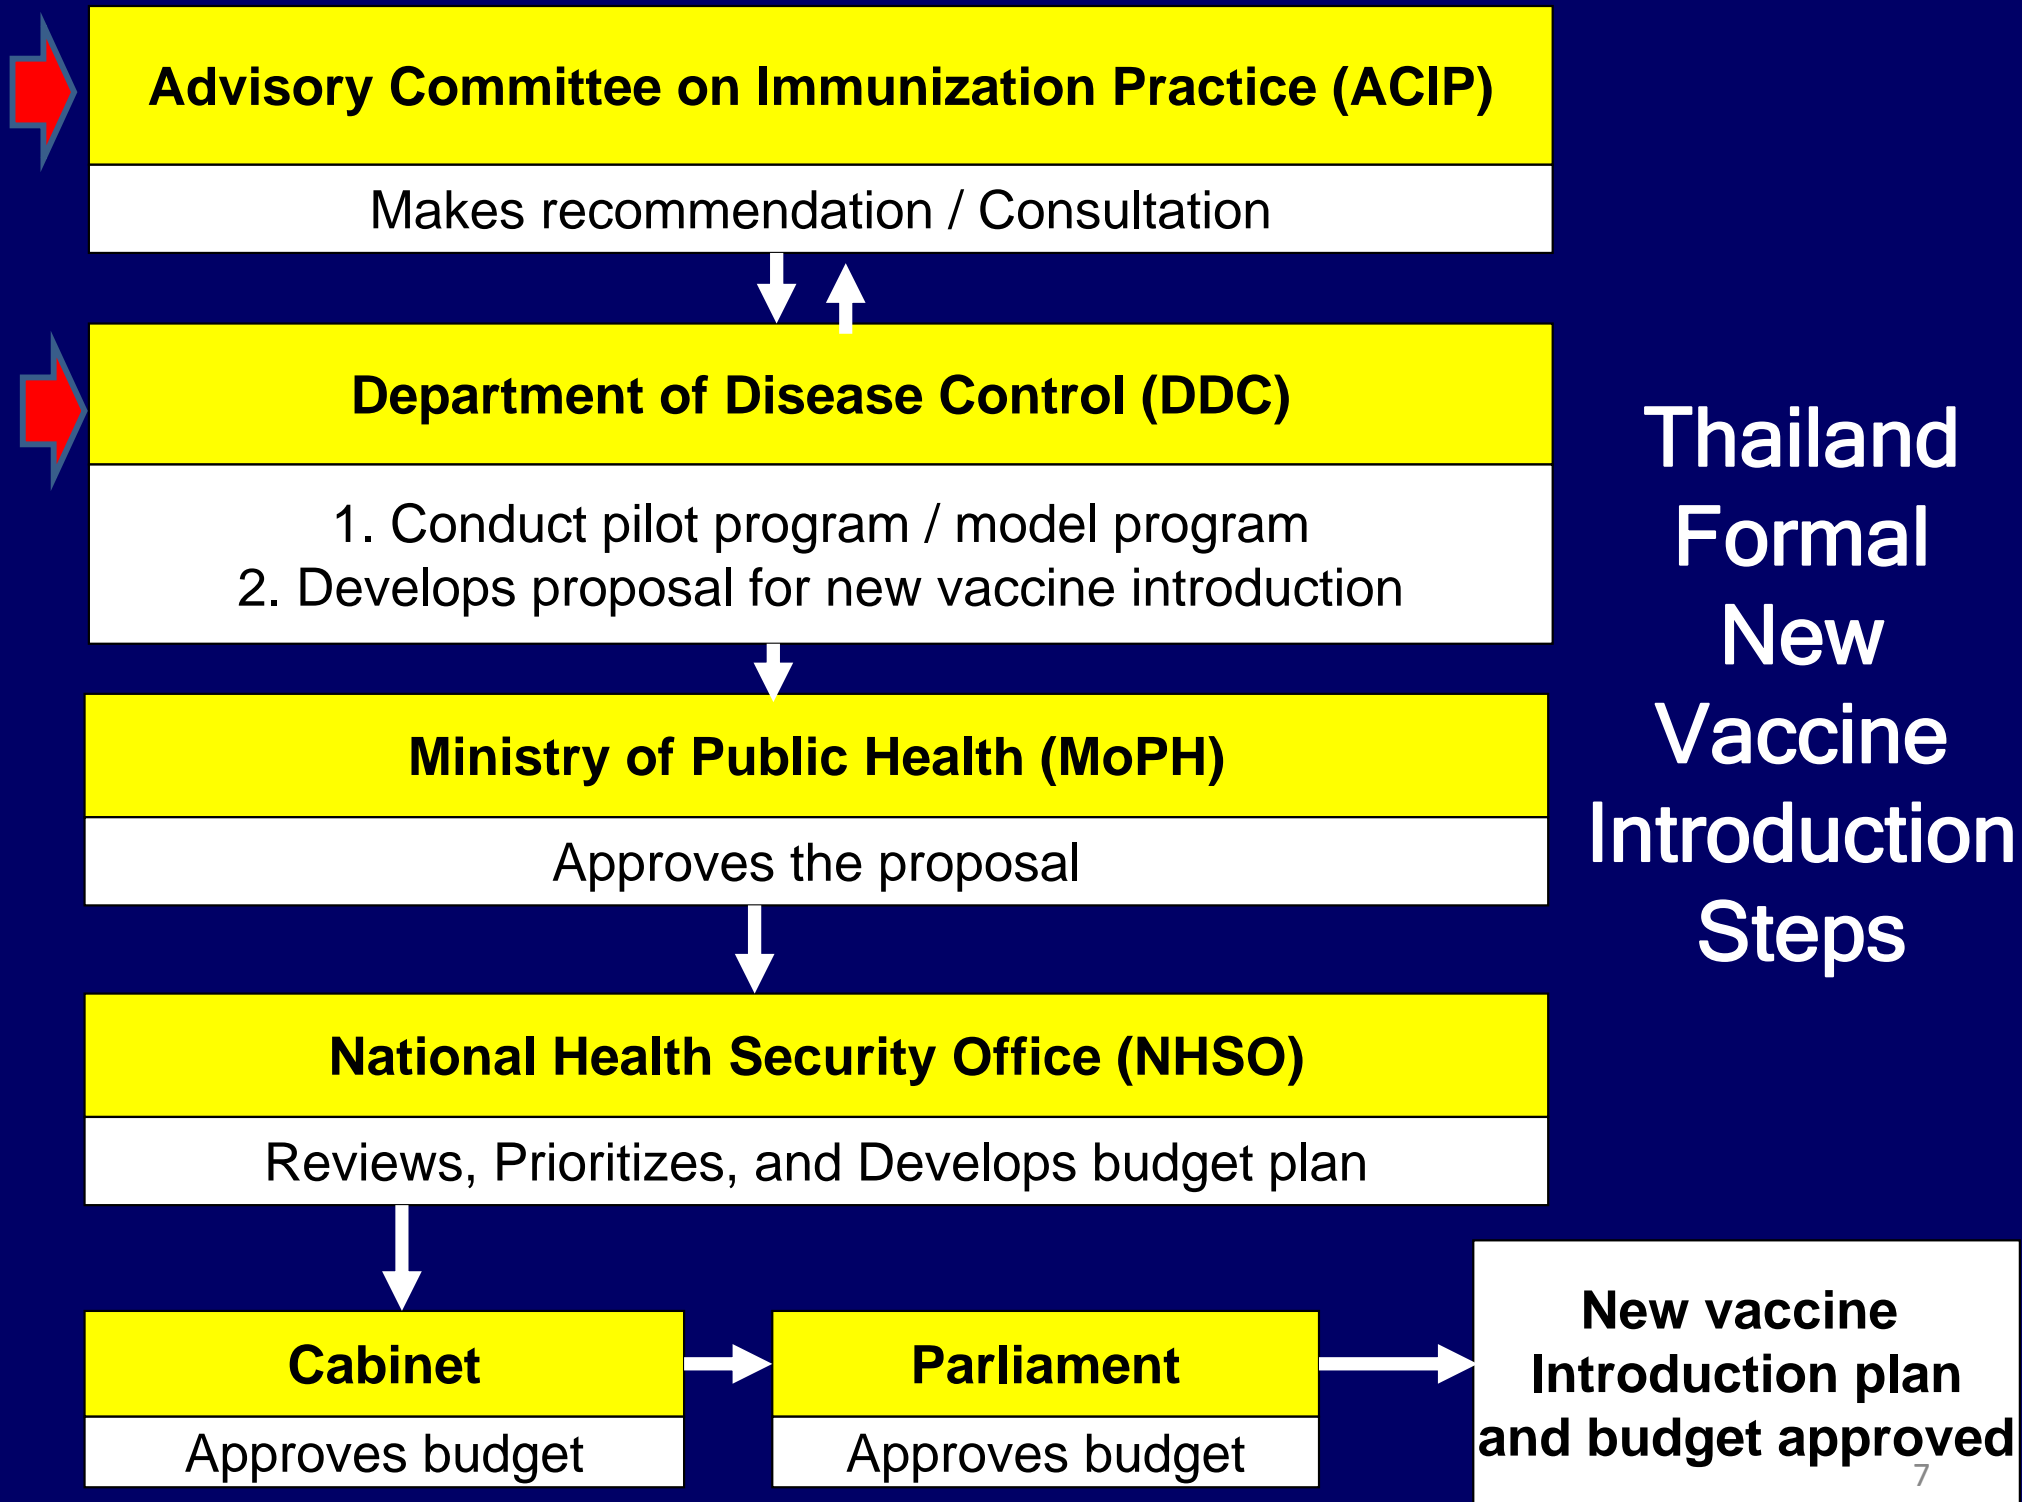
Advisory Committee on Immunization Practice (ACIP)

Makes recommendation / Consultation

Department of Disease Control (DDC)

1. Conduct pilot program / model program
2. Develops proposal for new vaccine introduction

Ministry of Public Health (MoPH)

Approves the proposal

National Health Security Office (NHSO)

Reviews, Prioritizes, and Develops budget plan

Cabinet

Approves budget

Parliament

Approves budget

New vaccine Introduction plan and budget approved

Thailand Formal New Vaccine Introduction Steps

7